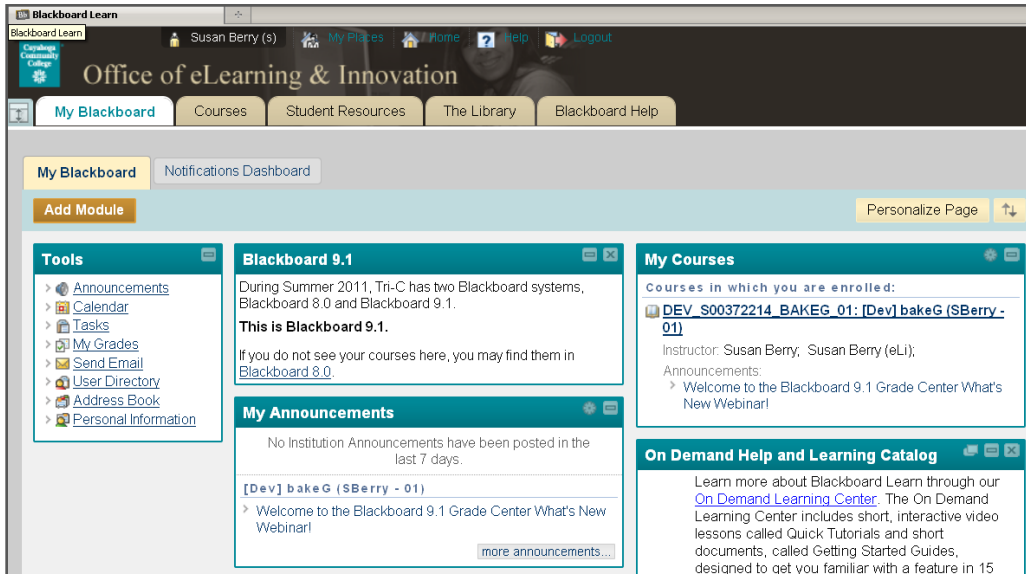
Blackboard Learn

Blackboard Learn

Cuyahoga Community College

Susan Berry (s) My Places Home Help Logout

Office of eLearning & Innovation

My Blackboard | Courses | Student Resources | The Library | Blackboard Help

My Blackboard | Notifications Dashboard

Add Module

Personalize Page

Tools

Announcements
Calendar
Tasks
My Grades
Send Email
User Directory
Address Book
Personal Information

Blackboard 9.1

During Summer 2011, Tri-C has two Blackboard systems, Blackboard 8.0 and Blackboard 9.1.

This is Blackboard 9.1.

If you do not see your courses here, you may find them in Blackboard 8.0.

My Announcements

No Institution Announcements have been posted in the last 7 days.

[Dev] bakeG (SBerry - 01)

Welcome to the Blackboard 9.1 Grade Center What's New Webinar!

more announcements...

My Courses

Courses in which you are enrolled:

DEV_S00372214_BAKEG_01: [Dev] bakeG (SBerry - 01)

Instructor: Susan Berry; Susan Berry (eLi);

Announcements:

Welcome to the Blackboard 9.1 Grade Center What's New Webinar!

On Demand Help and Learning Catalog

Learn more about Blackboard Learn through our On Demand Learning Center. The On Demand Learning Center includes short, interactive video lessons called Quick Tutorials and short documents, called Getting Started Guides, designed to get you familiar with a feature in 15